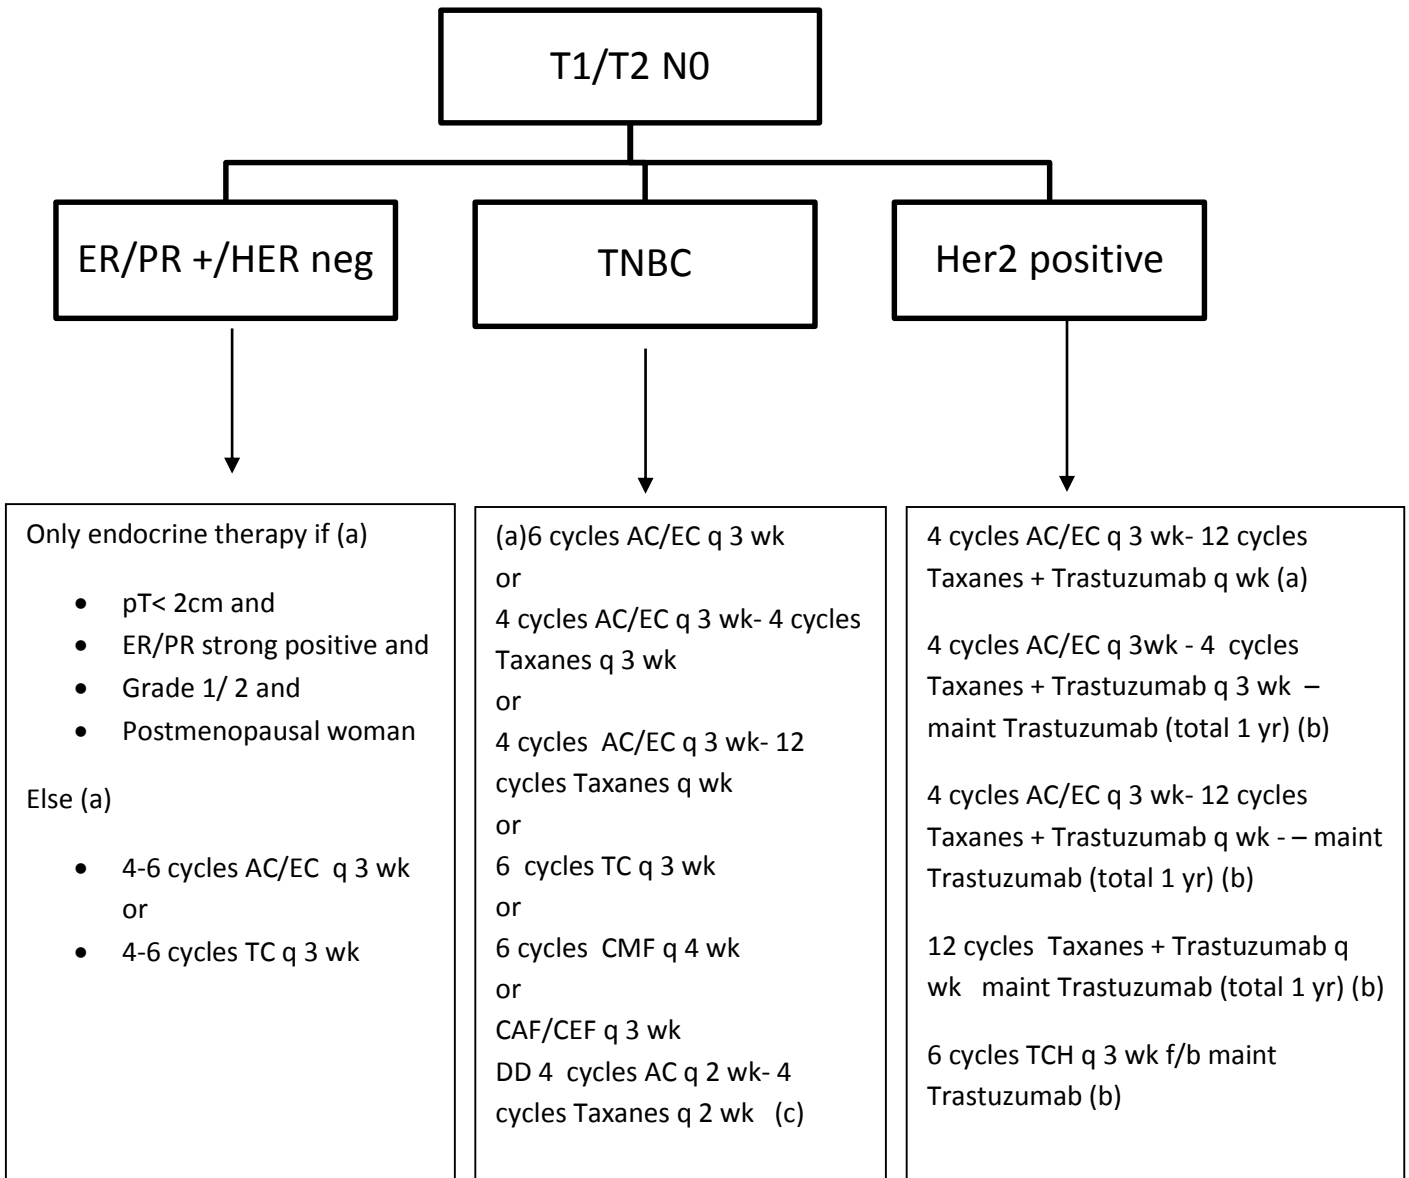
T1/T2 N0

ER/PR +/HER neg

TNBC

Her2 positive

Only endocrine therapy if (a)

- pT< 2cm and
- ER/PR strong positive and
- Grade 1/ 2 and
- Postmenopausal woman

Else (a)

- 4-6 cycles AC/EC q 3 wk or
- 4-6 cycles TC q 3 wk

(a)6 cycles AC/EC q 3 wk
or
4 cycles AC/EC q 3 wk- 4 cycles Taxanes q 3 wk
or
4 cycles AC/EC q 3 wk- 12 cycles Taxanes q wk
or
6 cycles TC q 3 wk
or
6 cycles CMF q 4 wk
or
CAF/CEF q 3 wk
DD 4 cycles AC q 2 wk- 4 cycles Taxanes q 2 wk (c)

4 cycles AC/EC q 3 wk- 12 cycles Taxanes + Trastuzumab q wk (a)

4 cycles AC/EC q 3wk - 4 cycles Taxanes + Trastuzumab q 3 wk – maint Trastuzumab (total 1 yr) (b)

4 cycles AC/EC q 3 wk- 12 cycles Taxanes + Trastuzumab q wk - – maint Trastuzumab (total 1 yr) (b)

12 cycles Taxanes + Trastuzumab q wk maint Trastuzumab (total 1 yr) (b)

6 cycles TCH q 3 wk f/b maint Trastuzumab (b)